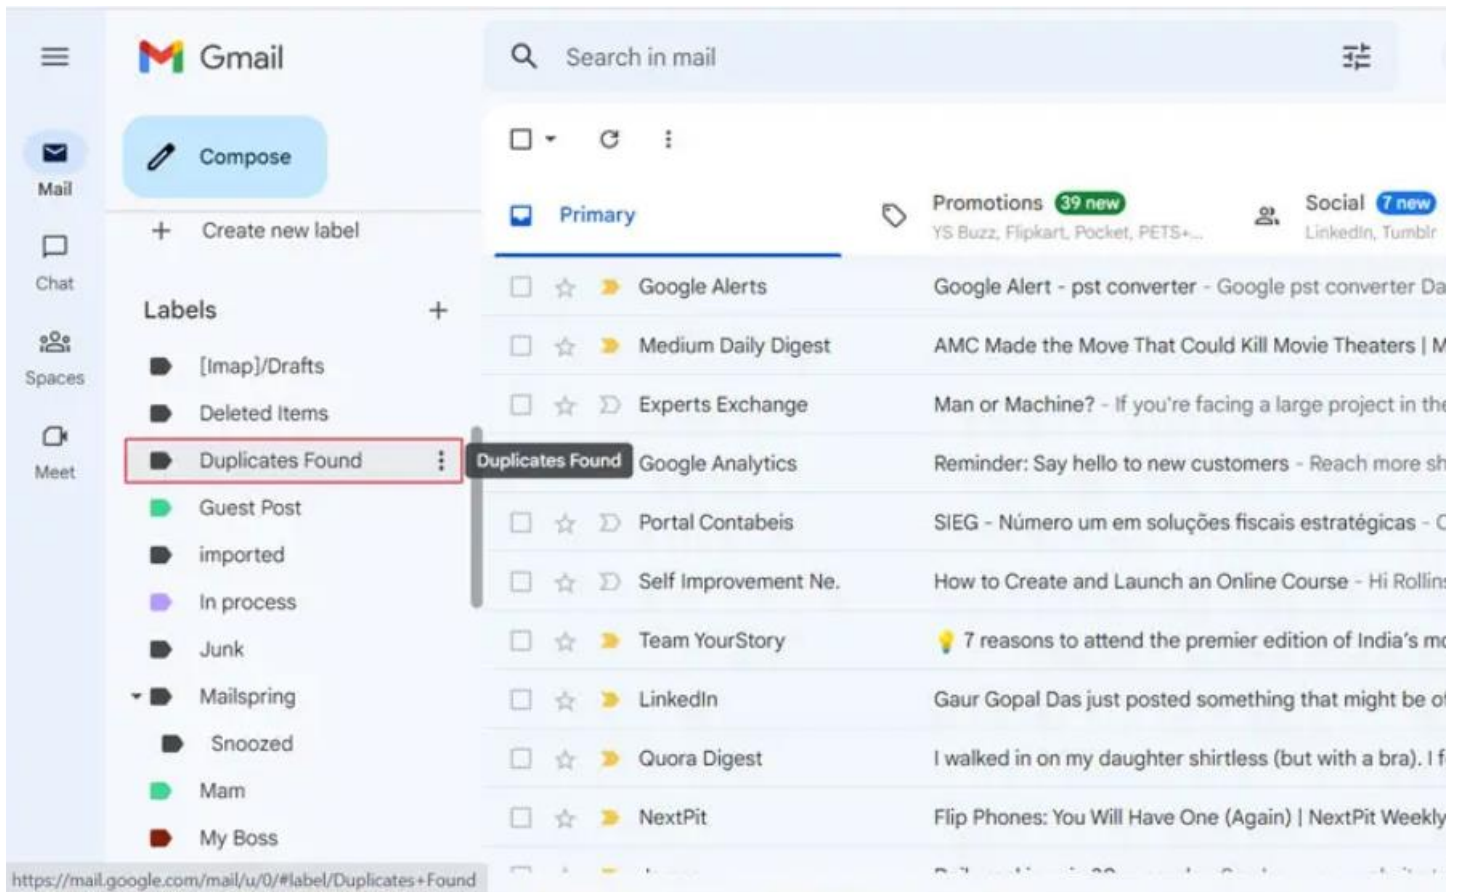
Gmail

Search in mail

Mail

Chat

Spaces

Meet

Compose

+ Create new label

Labels +

[Imap]/Drafts

Deleted Items

Duplicates Found

Guest Post

imported

In process

Junk

Mailspring

Snoozed

Mam

My Boss

https://mail.google.com/mail/u/0/#label/Duplicates+Found

Primary

Promotions 39 new
YS Buzz, Flipkart, Pocket, PETS+...

Social 7 new
LinkedIn, Tumblr

Google Alerts | Google Alert - pst converter - Google pst converter Da

Medium Daily Digest | AMC Made the Move That Could Kill Movie Theaters | M

Experts Exchange | Man or Machine? - If you're facing a large project in the

Duplicates Found

Google Analytics | Reminder: Say hello to new customers - Reach more sh

Portal Contabeis | SIEG - Número um em soluções fiscais estratégicas - C

Self Improvement Ne. | How to Create and Launch an Online Course - Hi Rollin

Team YourStory | 7 reasons to attend the premier edition of India's mo

LinkedIn | Gaur Gopal Das just posted something that might be of

Quora Digest | I walked in on my daughter shirtless (but with a bra). I f

NextPit | Flip Phones: You Will Have One (Again) | NextPit Weekly